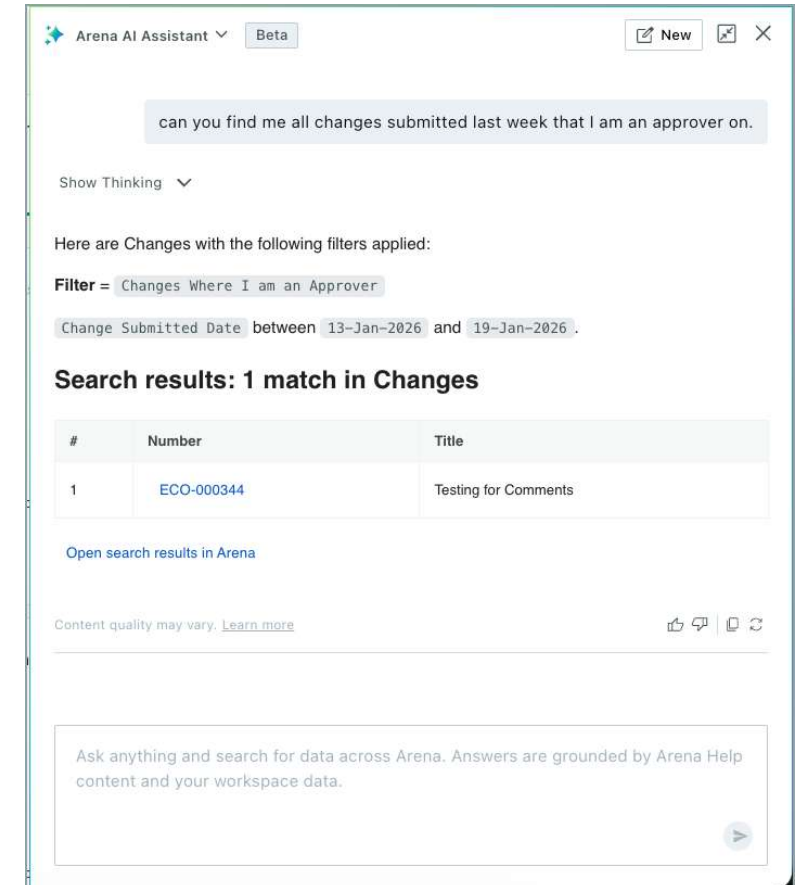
Arena AI Assistant Beta

New

can you find me all changes submitted last week that I am an approver on.

Show Thinking

Here are Changes with the following filters applied:

**Filter** = Changes Where I am an Approver

Change Submitted Date between 13-Jan-2026 and 19-Jan-2026.

## Search results: 1 match in Changes

| # | Number | Title |
|---|---|---|
| 1 | ECO-000344 | Testing for Comments |

Open search results in Arena

Content quality may vary. Learn more

Ask anything and search for data across Arena. Answers are grounded by Arena Help content and your workspace data.